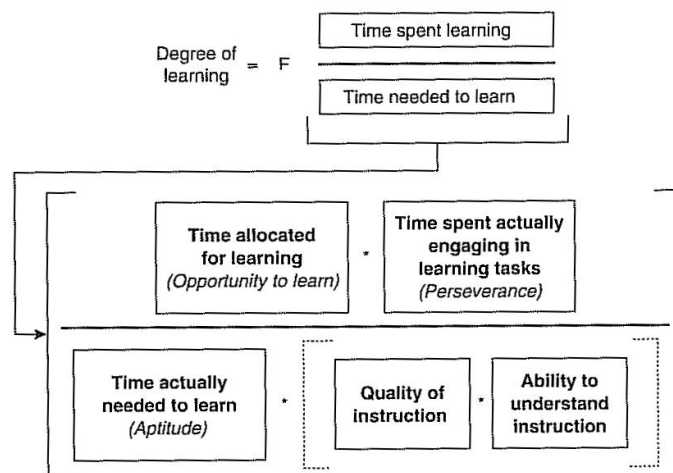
Degree of learning = F $\frac{\text{Time spent learning}}{\text{Time needed to learn}}$

Time allocated for learning
(Opportunity to learn)

*

Time spent actually engaging in learning tasks
(Perseverance)

Time actually needed to learn
(Aptitude)

*

Quality of instruction

*

Ability to understand instruction